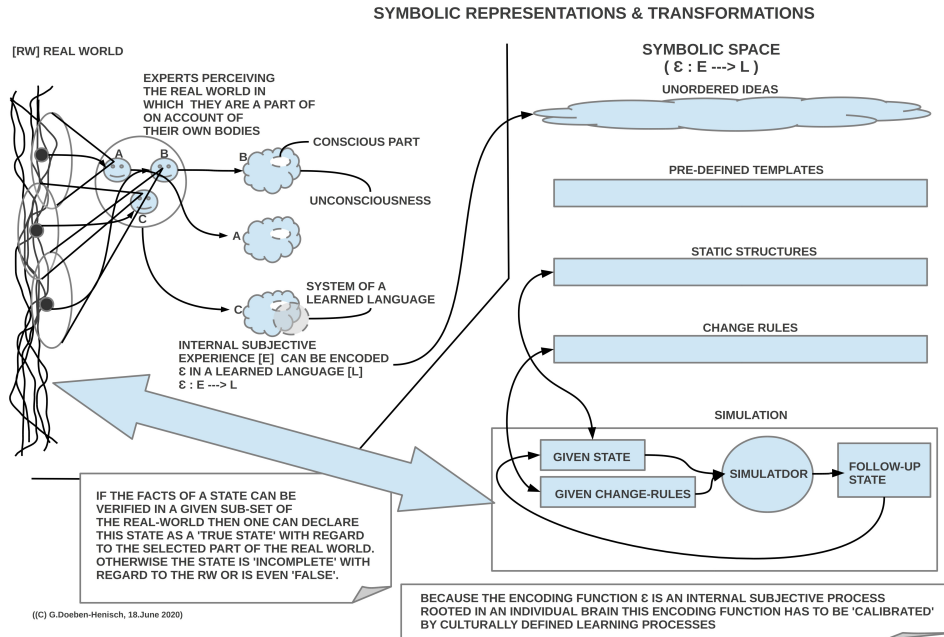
SYMBOLIC REPRESENTATIONS & TRANSFORMATIONS

[RW] REAL WORLD

EXPERTS PERCEIVING THE REAL WORLD IN WHICH THEY ARE A PART OF ON ACCOUNT OF THEIR OWN BODIES

A

B

C

B

CONSCIOUS PART

UNCONSCIOUSNESS

A

C

SYSTEM OF A LEARNED LANGUAGE

INTERNAL SUBJECTIVE EXPERIENCE [E] CAN BE ENCODED Ɛ IN A LEARNED LANGUAGE [L]
Ɛ : E ---> L

SYMBOLIC SPACE
( Ɛ : E ---> L )

UNORDERED IDEAS

PRE-DEFINED TEMPLATES

STATIC STRUCTURES

CHANGE RULES

SIMULATION

GIVEN STATE

GIVEN CHANGE-RULES

SIMULATDOR

FOLLOW-UP STATE

IF THE FACTS OF A STATE CAN BE VERIFIED IN A GIVEN SUB-SET OF THE REAL-WORLD THEN ONE CAN DECLARE THIS STATE AS A 'TRUE STATE' WITH REGARD TO THE SELECTED PART OF THE REAL WORLD. OTHERWISE THE STATE IS 'INCOMPLETE' WITH REGARD TO THE RW OR IS EVEN 'FALSE'.

((C) G.Doeben-Henisch, 18.June 2020)

BECAUSE THE ENCODING FUNCTION Ɛ IS AN INTERNAL SUBJECTIVE PROCESS ROOTED IN AN INDIVIDUAL BRAIN THIS ENCODING FUNCTION HAS TO BE 'CALIBRATED' BY CULTURALLY DEFINED LEARNING PROCESSES